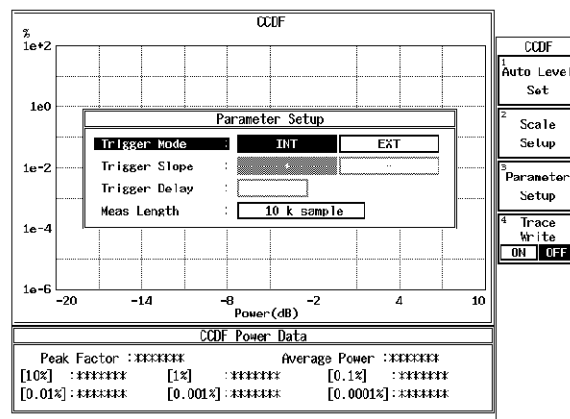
CCDF

%
1e+2

1e0

1e-2

1e-4

1e-6
-20 -14 -8 -2 4 10
Power(dB)

Parameter Setup

Trigger Mode : INT EXT
Trigger Slope : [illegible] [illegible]
Trigger Delay :
Meas Length : 10 k sample

CCDF Power Data

Peak Factor :\*\*\*\*\*\*\* Average Power :\*\*\*\*\*\*\*
[10%] :\*\*\*\*\*\*\* [1%] :\*\*\*\*\*\*\* [0.1%] :\*\*\*\*\*\*\*
[0.01%] :\*\*\*\*\*\*\* [0.001%] :\*\*\*\*\*\*\* [0.0001%] :\*\*\*\*\*\*\*

CCDF

1
Auto Level
Set

2
Scale
Setup

3
Parameter
Setup

4 Trace
Write
ON OFF